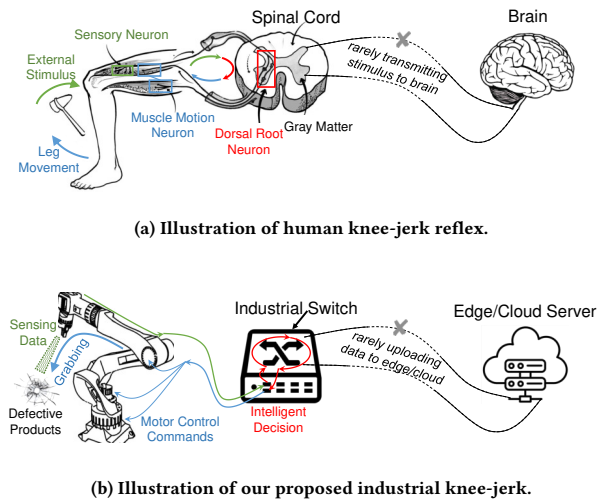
Sensory Neuron

Spinal Cord

Brain

External Stimulus

rarely transmitting stimulus to brain

Muscle Motion Neuron

Dorsal Root Neuron

Gray Matter

Leg Movement

(a) Illustration of human knee-jerk reflex.

Industrial Switch

Edge/Cloud Server

Sensing Data

rarely uploading data to edge/cloud

Grabbing

Defective Products

Motor Control Commands

Intelligent Decision

(b) Illustration of our proposed industrial knee-jerk.